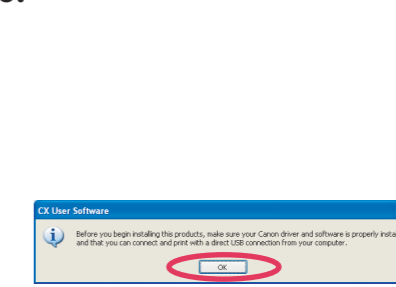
CX User Software

Before you begin installing this products, make sure your Canon driver and software is properly insta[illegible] and that you can connect and print with a direct USB connection from your computer.

OK